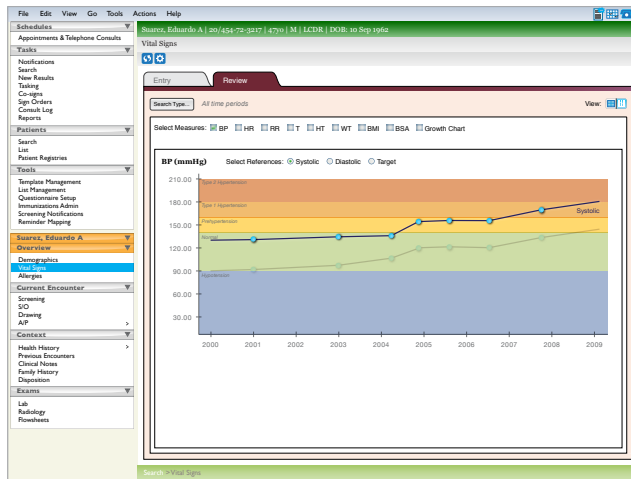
File Edit View Go Tools Actions Help

Schedules
Appointments & Telephone Consults

Tasks
Notifications
Search
New Results
Tasking
Co-signs
Sign Orders
Consult Log
Reports

Patients
Search
List
Patient Registries

Tools
Template Management
List Management
Questionnaire Setup
Immunizations Admin
Screening Notifications
Reminder Mapping

Suarez, Eduardo A
Overview
Demographics
Vital Signs
Allergies

Current Encounter
Screening
S/O
Drawing
A/P >

Context
Health History >
Previous Encounters
Clinical Notes
Family History
Disposition

Exams
Lab
Radiology
Flowsheets

Suarez, Eduardo A | 20/454-72-3217 | 4710 | M | LCDR | DOB: 10 Sep 1962
Vital Signs

Entry
Review

Search Type... All time periods
View:

Select Measures: BP HR RR T HT WT BMI BSA Growth Chart

BP (mmHg) Select References: Systolic Diastolic Target

210.00
180.00
150.00
120.00
90.00
60.00
30.00

Type 2 Hypertension
Type 1 Hypertension
Prehypertension
Normal
Hypotension

Systolic

2000 2001 2002 2003 2004 2005 2006 2007 2008 2009

Search > Vital Signs